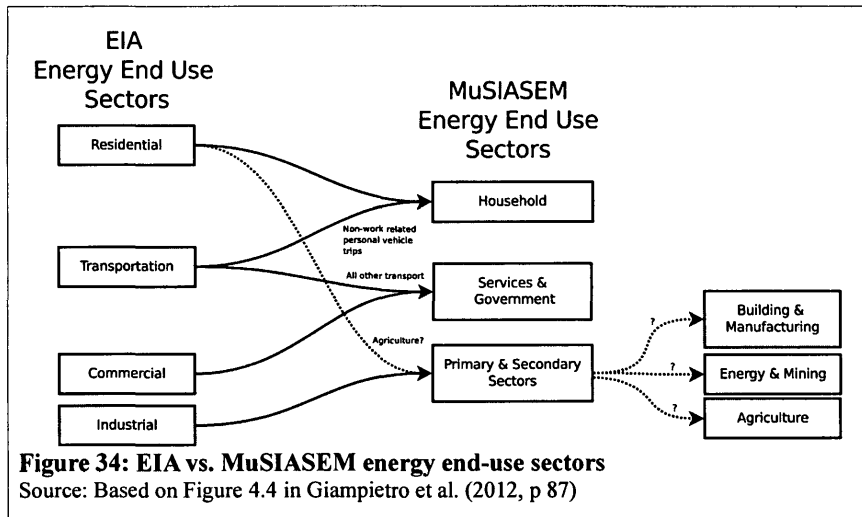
EIA
Energy End Use
Sectors

MuSIASEM
Energy End Use
Sectors

Residential

Transportation

Commercial

Industrial

Household

Non-work related personal vehicle trips

All other transport

Services & Government

Agriculture?

Primary & Secondary Sectors

?

?

?

Building & Manufacturing

Energy & Mining

Agriculture

Figure 34: EIA vs. MuSIASEM energy end-use sectors
Source: Based on Figure 4.4 in Giampietro et al. (2012, p 87)